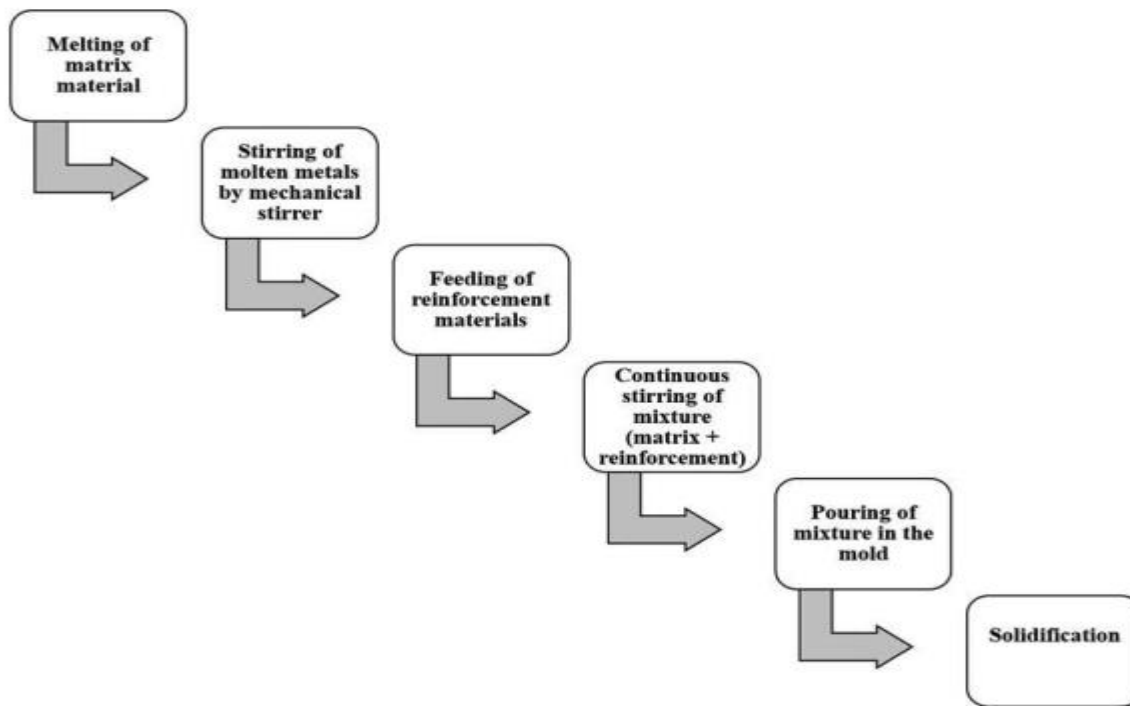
Melting of matrix material

Stirring of molten metals by mechanical stirrer

Feeding of reinforcement materials

Continuous stirring of mixture (matrix + reinforcement)

Pouring of mixture in the mold

Solidification